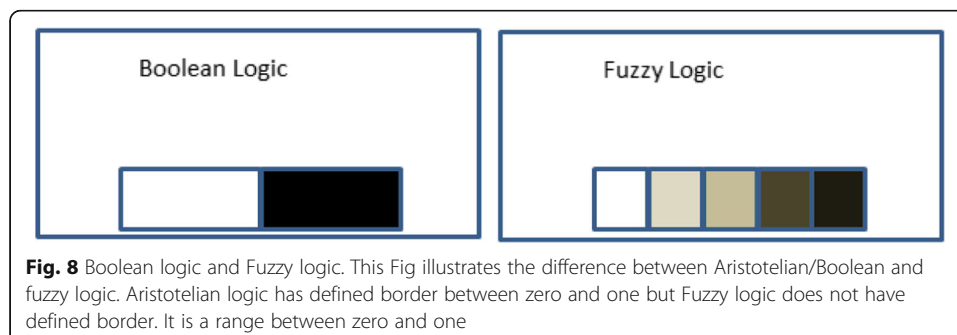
Boolean Logic

Fuzzy Logic

**Fig. 8** Boolean logic and Fuzzy logic. This Fig illustrates the difference between Aristotelian/Boolean and fuzzy logic. Aristotelian logic has defined border between zero and one but Fuzzy logic does not have defined border. It is a range between zero and one